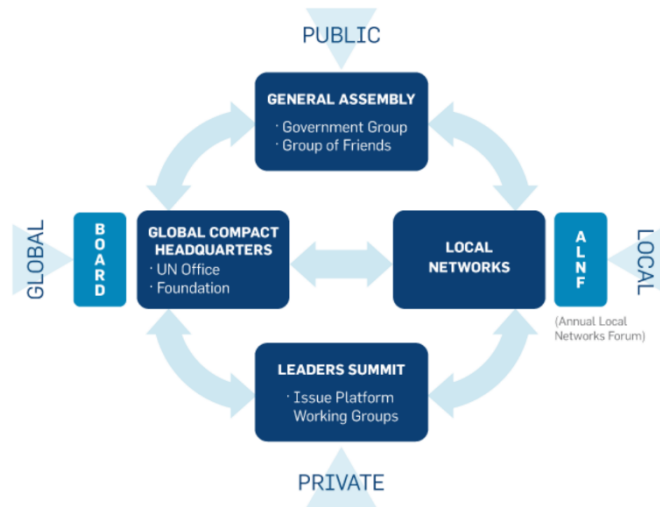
PUBLIC

GENERAL ASSEMBLY
· Government Group
· Group of Friends

GLOBAL

BOARD

GLOBAL COMPACT HEADQUARTERS
· UN Office
· Foundation

LOCAL NETWORKS

ALNF

LOCAL

(Annual Local Networks Forum)

LEADERS SUMMIT
· Issue Platform
Working Groups

PRIVATE